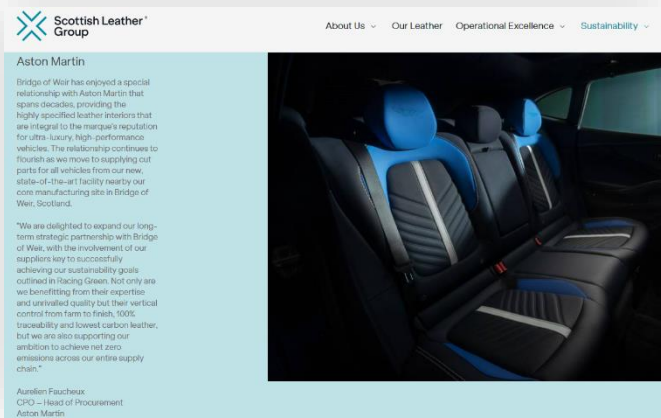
Scottish Leather® Group

About Us ⌄ Our Leather Operational Excellence ⌄ Sustainability ⌄

Aston Martin

Bridge of Weir has enjoyed a special relationship with Aston Martin that spans decades, providing the highly specified leather interiors that are integral to the marque's reputation for ultra-luxury, high-performance vehicles. The relationship continues to flourish as we move to supplying cut parts for all vehicles from our new, state-of-the-art facility nearby our core manufacturing site in Bridge of Weir, Scotland.

"We are delighted to expand our long-term strategic partnership with Bridge of Weir, with the involvement of our suppliers key to successfully achieving our sustainability goals outlined in Racing Green. Not only are we benefitting from their expertise and unrivalled quality but their vertical control from farm to finish, 100% traceability and lowest carbon leather, but we are also supporting our ambition to achieve net zero emissions across our entire supply chain."

Aurelien Faucheux
CPO – Head of Procurement
Aston Martin